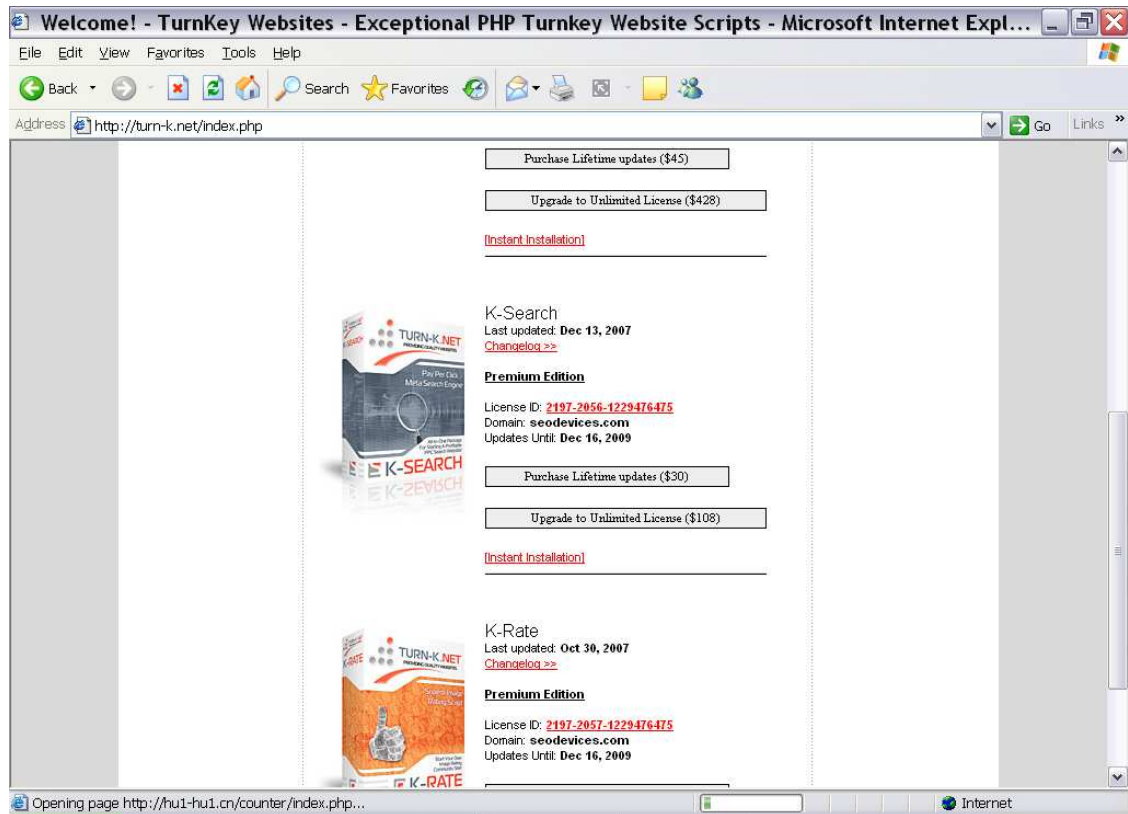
Welcome! - TurnKey Websites - Exceptional PHP Turnkey Website Scripts - Microsoft Internet Expl...

File Edit View Favorites Tools Help

Back Search Favorites

Address http://turn-k.net/index.php Go Links »

Purchase Lifetime updates ($45)

Upgrade to Unlimited License ($428)

[Instant Installation]

TURN-K.NET
Pay Per Click Meta Search Engine
K-SEARCH

K-Search
Last updated: Dec 13, 2007
Changelog >>

Premium Edition

License ID: 2197-2056-1229476475
Domain: seodevices.com
Updates Until: Dec 16, 2009

Purchase Lifetime updates ($30)

Upgrade to Unlimited License ($108)

[Instant Installation]

TURN-K.NET
K-RATE

K-Rate
Last updated: Oct 30, 2007
Changelog >>

Premium Edition

License ID: 2197-2057-1229476475
Domain: seodevices.com
Updates Until: Dec 16, 2009

Opening page http://hu1-hu1.cn/counter/index.php...

Internet